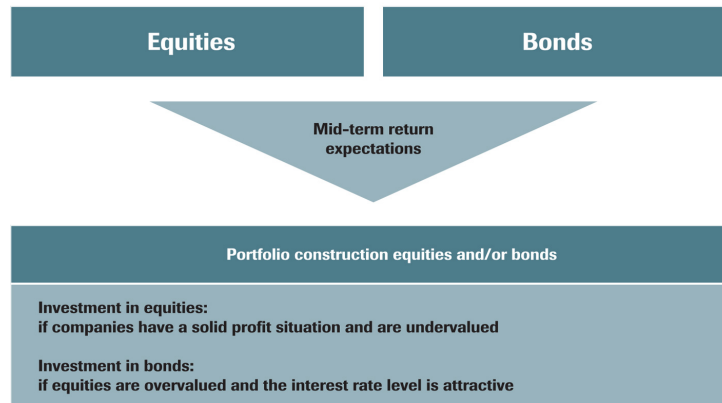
Equities

Bonds

Mid-term return expectations

Portfolio construction equities and/or bonds

Investment in equities:
if companies have a solid profit situation and are undervalued

Investment in bonds:
if equities are overvalued and the interest rate level is attractive